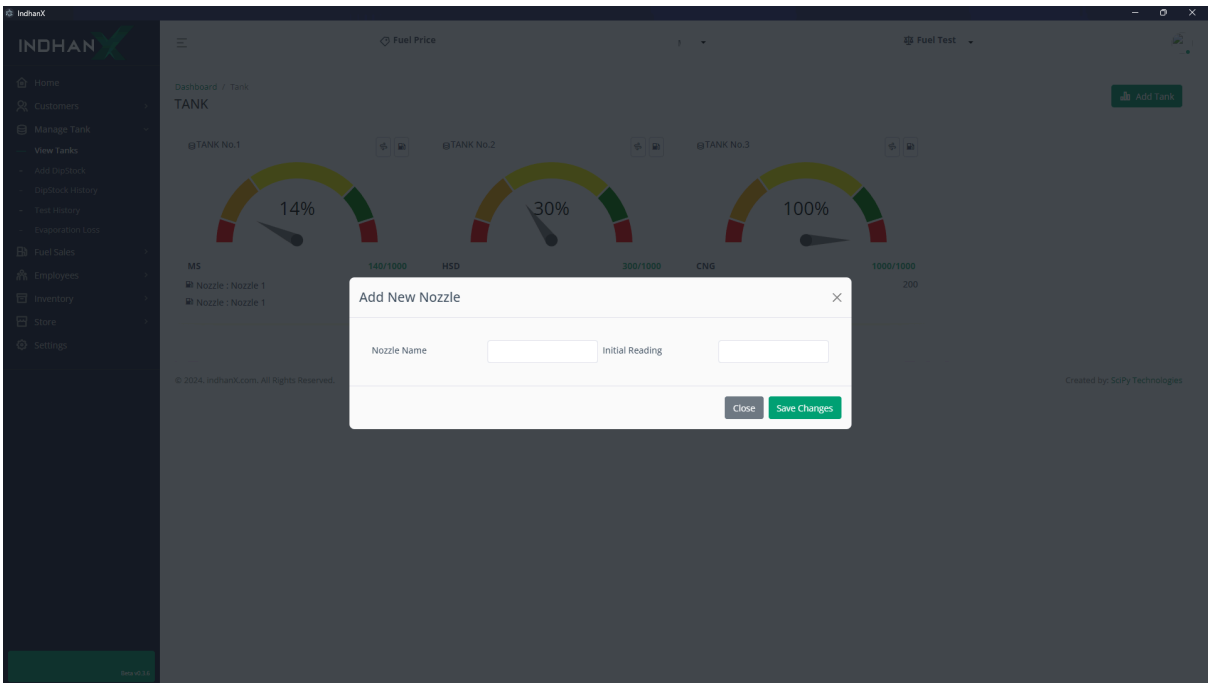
IndhanX

INDHANX

Home
Customers
Manage Tank
View Tanks
Add Dipstock
Dipstock History
Test History
Evaporation Loss
Fuel Sales
Employees
Inventory
Store
Settings

Fuel Price
Fuel Test

Dashboard / Tank
TANK

Add Tank

TANK No.1
14%
MS 140/1000
Nozzle : Nozzle 1
Nozzle : Nozzle 1

TANK No.2
30%
HSD 300/1000

TANK No.3
100%
CNG 1000/1000
200

Add New Nozzle
×
Nozzle Name
Initial Reading
Close
Save Changes

© 2024. IndhanX.com. All Rights Reserved.
Created by: SciPy Technologies

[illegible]